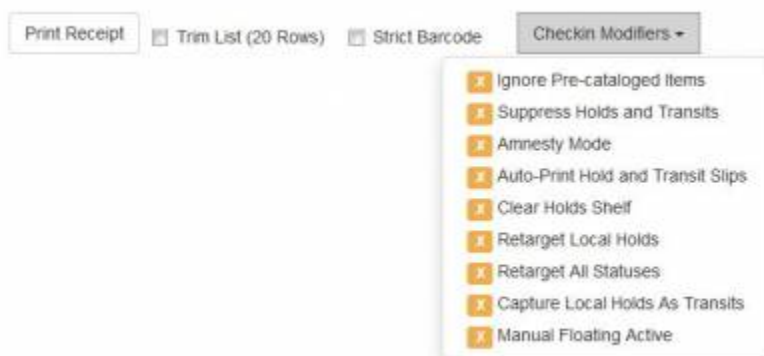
Print Receipt Trim List (20 Rows) Strict Barcode Checkin Modifiers

X Ignore Pre-cataloged Items
X Suppress Holds and Transits
X Amnesty Mode
X Auto-Print Hold and Transit Slips
X Clear Holds Shelf
X Retarget Local Holds
X Retarget All Statuses
X Capture Local Holds As Transits
X Manual Floating Active